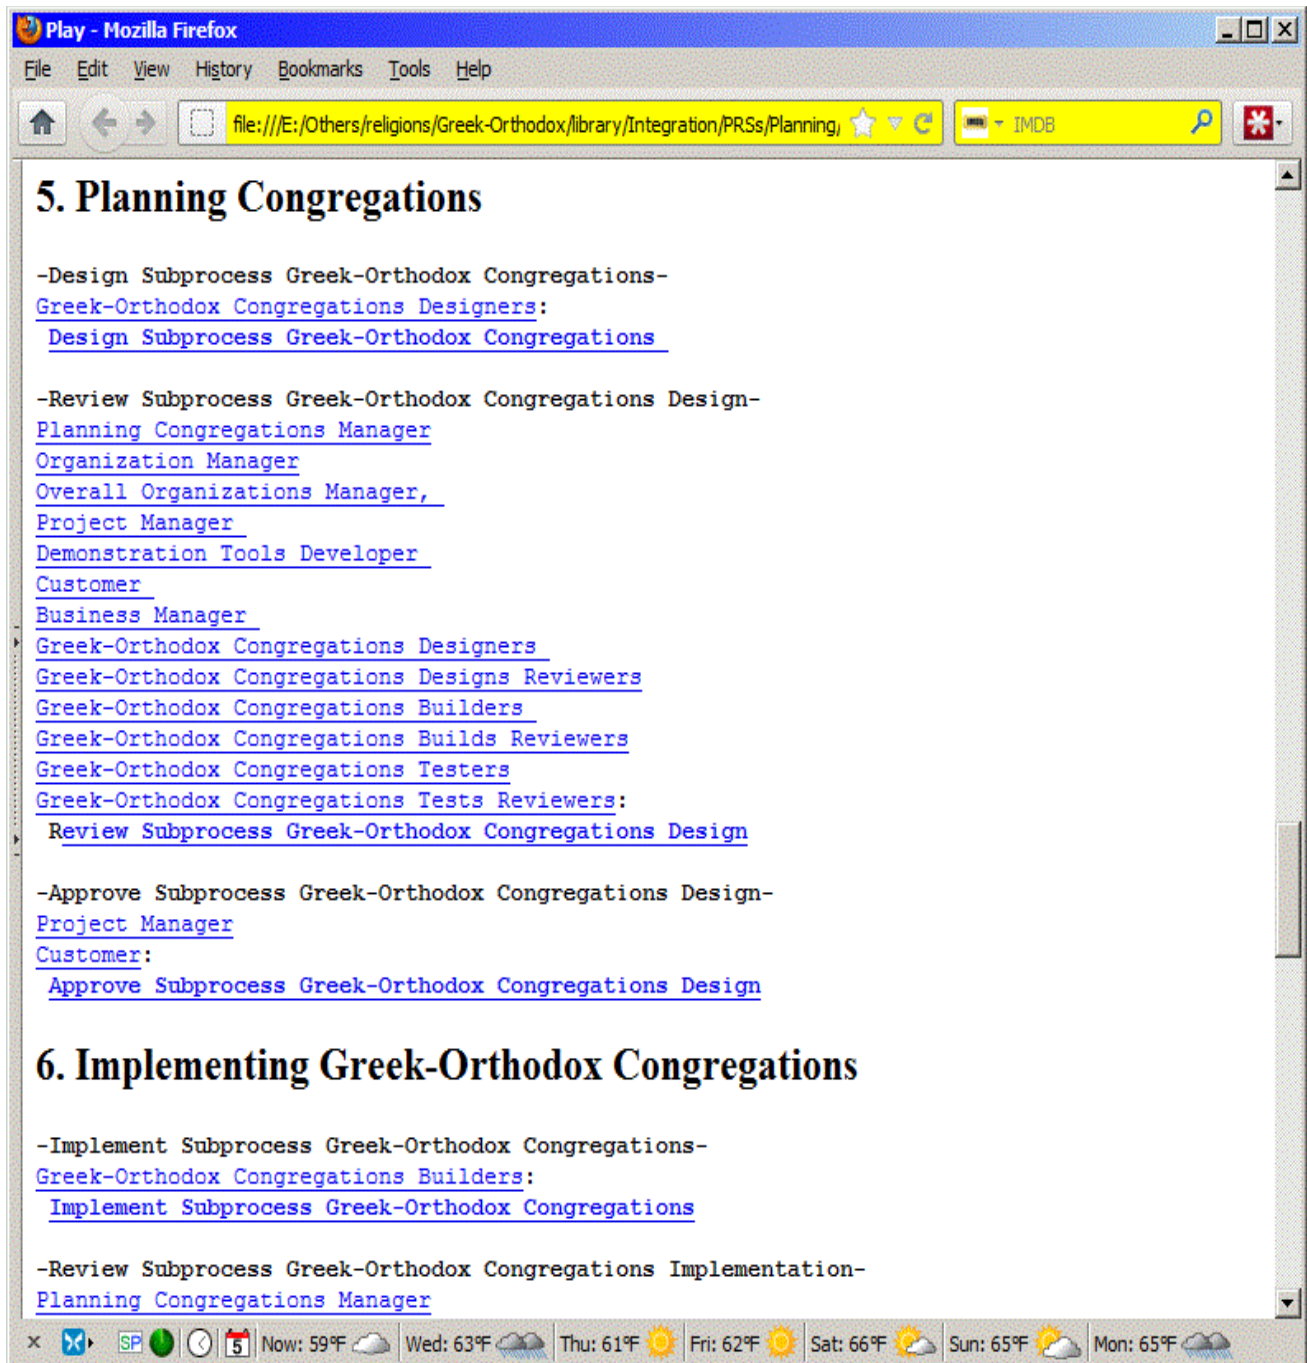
Play - Mozilla Firefox

File Edit View History Bookmarks Tools Help

file:///E:/Others/religions/Greek-Orthodox/library/Integration/PRSs/Planning,

IMDB

5. Planning Congregations

-Design Subprocess Greek-Orthodox Congregations-
Greek-Orthodox Congregations Designers:
Design Subprocess Greek-Orthodox Congregations

-Review Subprocess Greek-Orthodox Congregations Design-
Planning Congregations Manager
Organization Manager
Overall Organizations Manager,
Project Manager
Demonstration Tools Developer
Customer
Business Manager
Greek-Orthodox Congregations Designers
Greek-Orthodox Congregations Designs Reviewers
Greek-Orthodox Congregations Builders
Greek-Orthodox Congregations Builds Reviewers
Greek-Orthodox Congregations Testers
Greek-Orthodox Congregations Tests Reviewers:
Review Subprocess Greek-Orthodox Congregations Design

-Approve Subprocess Greek-Orthodox Congregations Design-
Project Manager
Customer:
Approve Subprocess Greek-Orthodox Congregations Design

6. Implementing Greek-Orthodox Congregations

-Implement Subprocess Greek-Orthodox Congregations-
Greek-Orthodox Congregations Builders:
Implement Subprocess Greek-Orthodox Congregations

-Review Subprocess Greek-Orthodox Congregations Implementation-
Planning Congregations Manager

SP 5 Now: 59°F Wed: 63°F Thu: 61°F Fri: 62°F Sat: 66°F Sun: 65°F Mon: 65°F